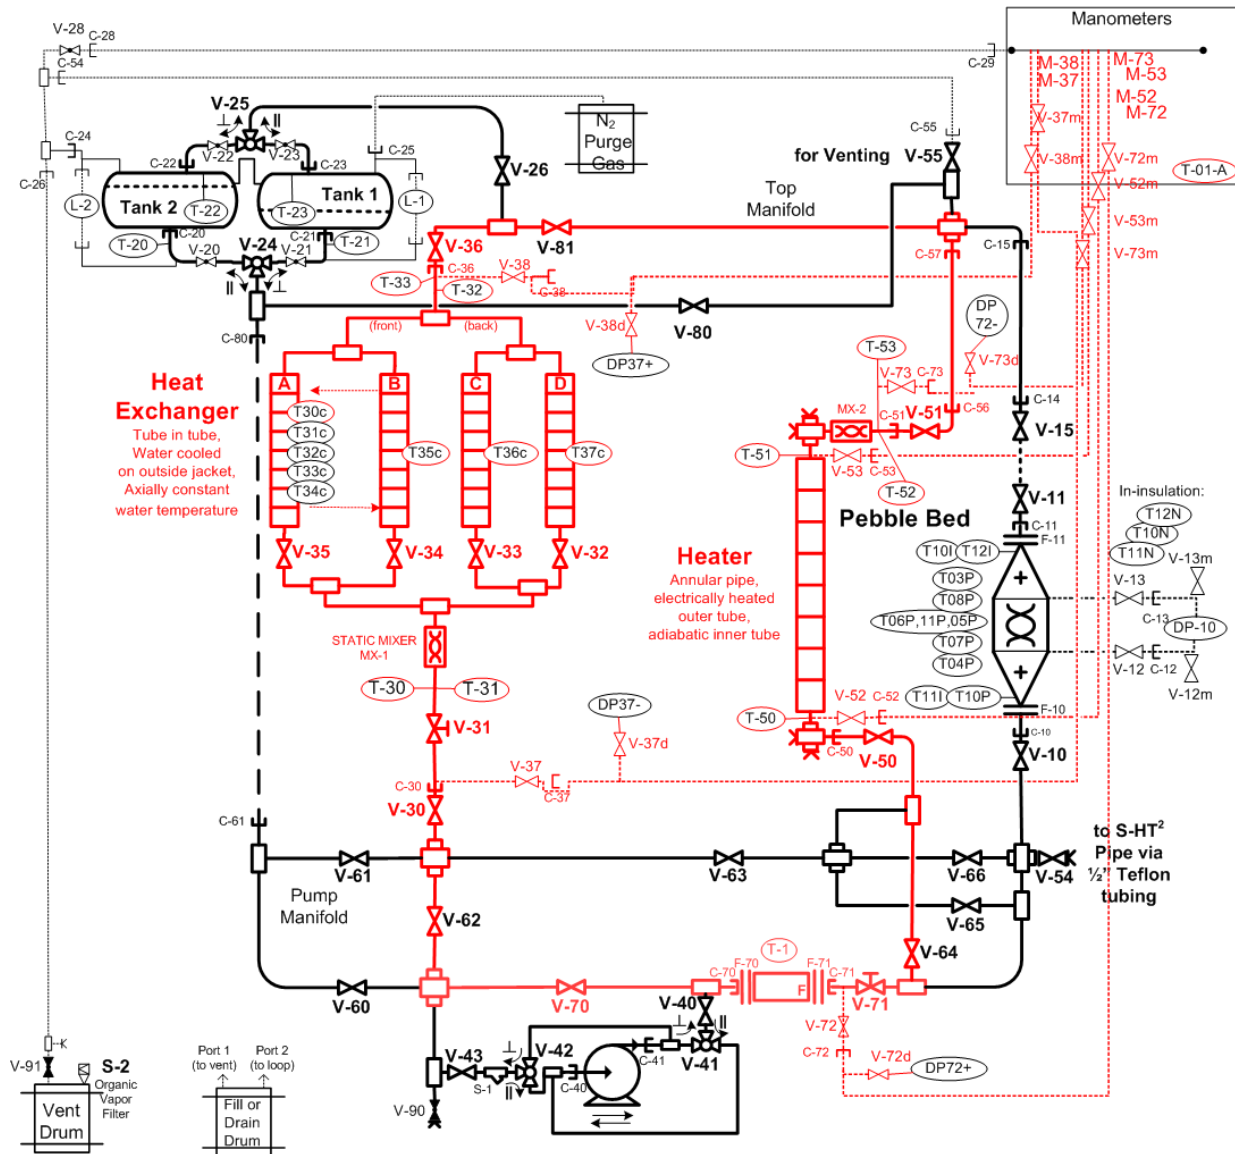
Manometers
M-38
M-37
M-73
M-53
M-52
M-72
V-37m
V-38m
V-72m
V-52m
T-01-A
V-53m
V-73m
V-28
C-28
C-54
C-29
C-24
C-26
V-25
V-22
V-23
C-22
C-23
C-25
$N_2$ Purge Gas
V-26
C-55
for Venting V-55
Top Manifold
L-2
Tank 2
T-22
Tank 1
T-23
L-1
T-20
C-20
V-20
V-24
C-21
V-21
T-21
V-36
V-81
C-57
C-15
C-36
V-38
T-33
T-32
C-38
V-38d
V-80
DP 72-
C-80
(front)
(back)
DP37+
T-53
V-73d
Heat Exchanger
Tube in tube, Water cooled on outside jacket, Axially constant water temperature
A
B
C
D
T30c
T31c
T32c
T33c
T34c
T35c
T36c
T37c
V-73
C-73
MX-2
C-51
V-51
C-56
C-14
V-15
T-51
V-53
C-53
T-52
V-11
C-11
F-11
Pebble Bed
In-insulation:
T12N
T10N
T11N
V-13m
V-35
V-34
V-33
V-32
Heater
Annular pipe, electrically heated outer tube, adiabatic inner tube
T10I
T12I
T03P
T08P
T06P,11P,05P
T07P
T04P
V-13
C-13
DP-10
V-12
C-12
V-12m
STATIC MIXER MX-1
T-30
T-31
V-52
C-52
T11I
T10P
F-10
DP37-
V-31
T-50
V-37d
C-50
V-50
C-10
V-10
V-37
C-30
C-37
V-30
C-61
to S-HT$^2$ Pipe via ½" Teflon tubing
V-61
V-63
V-66
V-54
Pump Manifold
V-65
V-62
V-64
T-1
C-70
F-70
F-71
C-71
F
V-60
V-70
V-71
V-40
V-72
C-72
V-72d
DP72+
V-43
V-42
C-41
V-41
C-40
S-1
K
V-91
S-2
Organic Vapor Filter
Vent Drum
Port 1 (to vent)
Port 2 (to loop)
Fill or Drain Drum
V-90